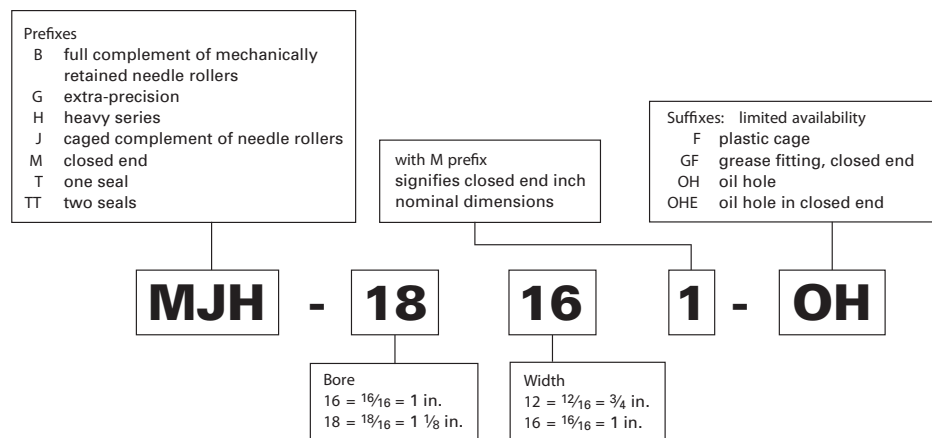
Prefixes
B full complement of mechanically retained needle rollers
G extra-precision
H heavy series
J caged complement of needle rollers
M closed end
T one seal
TT two seals

with M prefix signifies closed end inch nominal dimensions

Suffixes: limited availability
F plastic cage
GF grease fitting, closed end
OH oil hole
OHE oil hole in closed end

MJH - 18 16 1 - OH

Bore
$16 = \frac{16}{16} = 1$ in.
$18 = \frac{18}{16} = 1\frac{1}{8}$ in.

Width
$12 = \frac{12}{16} = \frac{3}{4}$ in.
$16 = \frac{16}{16} = 1$ in.